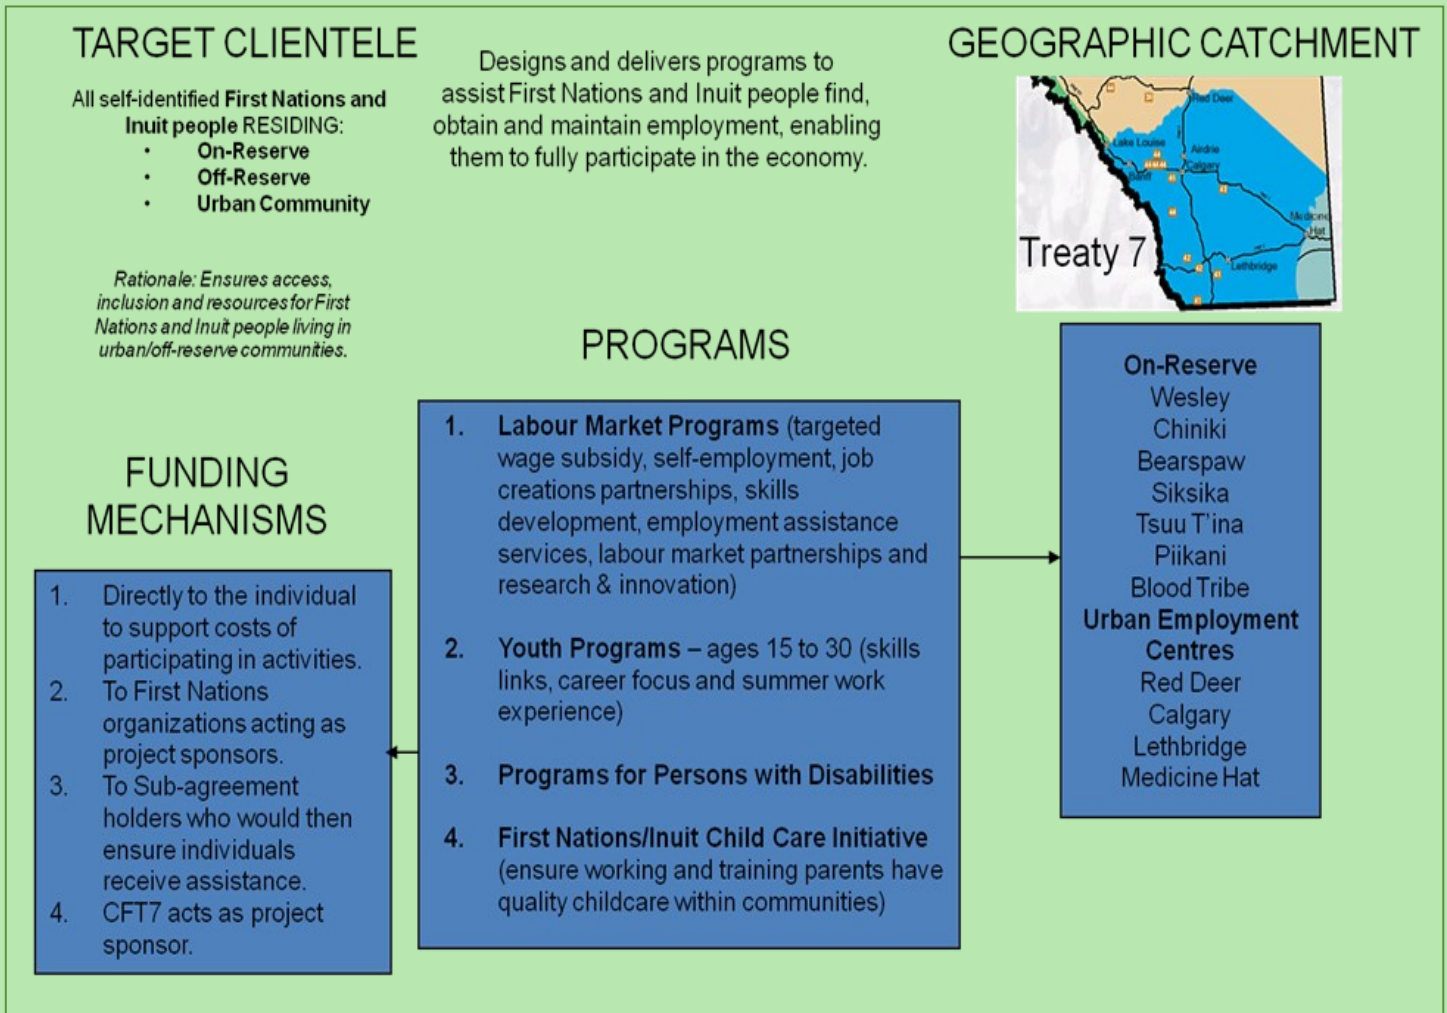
TARGET CLIENTELE

All self-identified **First Nations and Inuit people** RESIDING:
- On-Reserve
- Off-Reserve
- Urban Community

*Rationale: Ensures access, inclusion and resources for First Nations and Inuit people living in urban/off-reserve communities.*

Designs and delivers programs to assist First Nations and Inuit people find, obtain and maintain employment, enabling them to fully participate in the economy.

GEOGRAPHIC CATCHMENT

Red Deer
Lake Louise
Airdrie
Calgary
Banff
Medicine Hat
Lethbridge
Treaty 7

PROGRAMS

1. **Labour Market Programs** (targeted wage subsidy, self-employment, job creations partnerships, skills development, employment assistance services, labour market partnerships and research & innovation)

2. **Youth Programs** – ages 15 to 30 (skills links, career focus and summer work experience)

3. **Programs for Persons with Disabilities**

4. **First Nations/Inuit Child Care Initiative** (ensure working and training parents have quality childcare within communities)

FUNDING MECHANISMS

1. Directly to the individual to support costs of participating in activities.
2. To First Nations organizations acting as project sponsors.
3. To Sub-agreement holders who would then ensure individuals receive assistance.
4. CFT7 acts as project sponsor.

**On-Reserve**
Wesley
Chiniki
Bearspaw
Siksika
Tsuu T'ina
Piikani
Blood Tribe
**Urban Employment Centres**
Red Deer
Calgary
Lethbridge
Medicine Hat